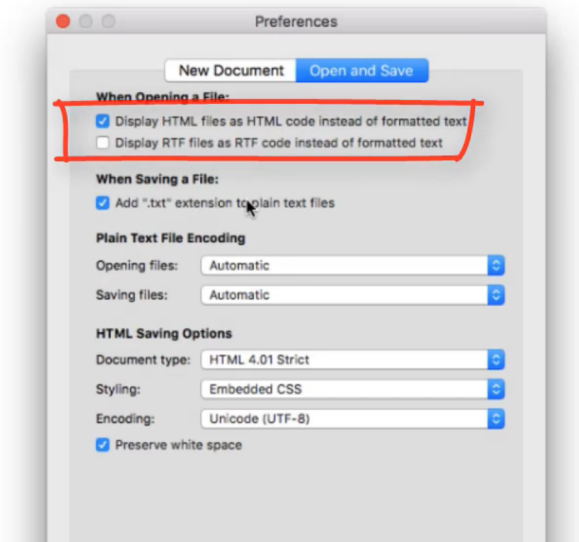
Preferences

New Document | Open and Save

When Opening a File:

Display HTML files as HTML code instead of formatted text

Display RTF files as RTF code instead of formatted text

When Saving a File:

Add ".txt" extension to plain text files

Plain Text File Encoding

Opening files: Automatic

Saving files: Automatic

HTML Saving Options

Document type: HTML 4.01 Strict

Styling: Embedded CSS

Encoding: Unicode (UTF-8)

Preserve white space